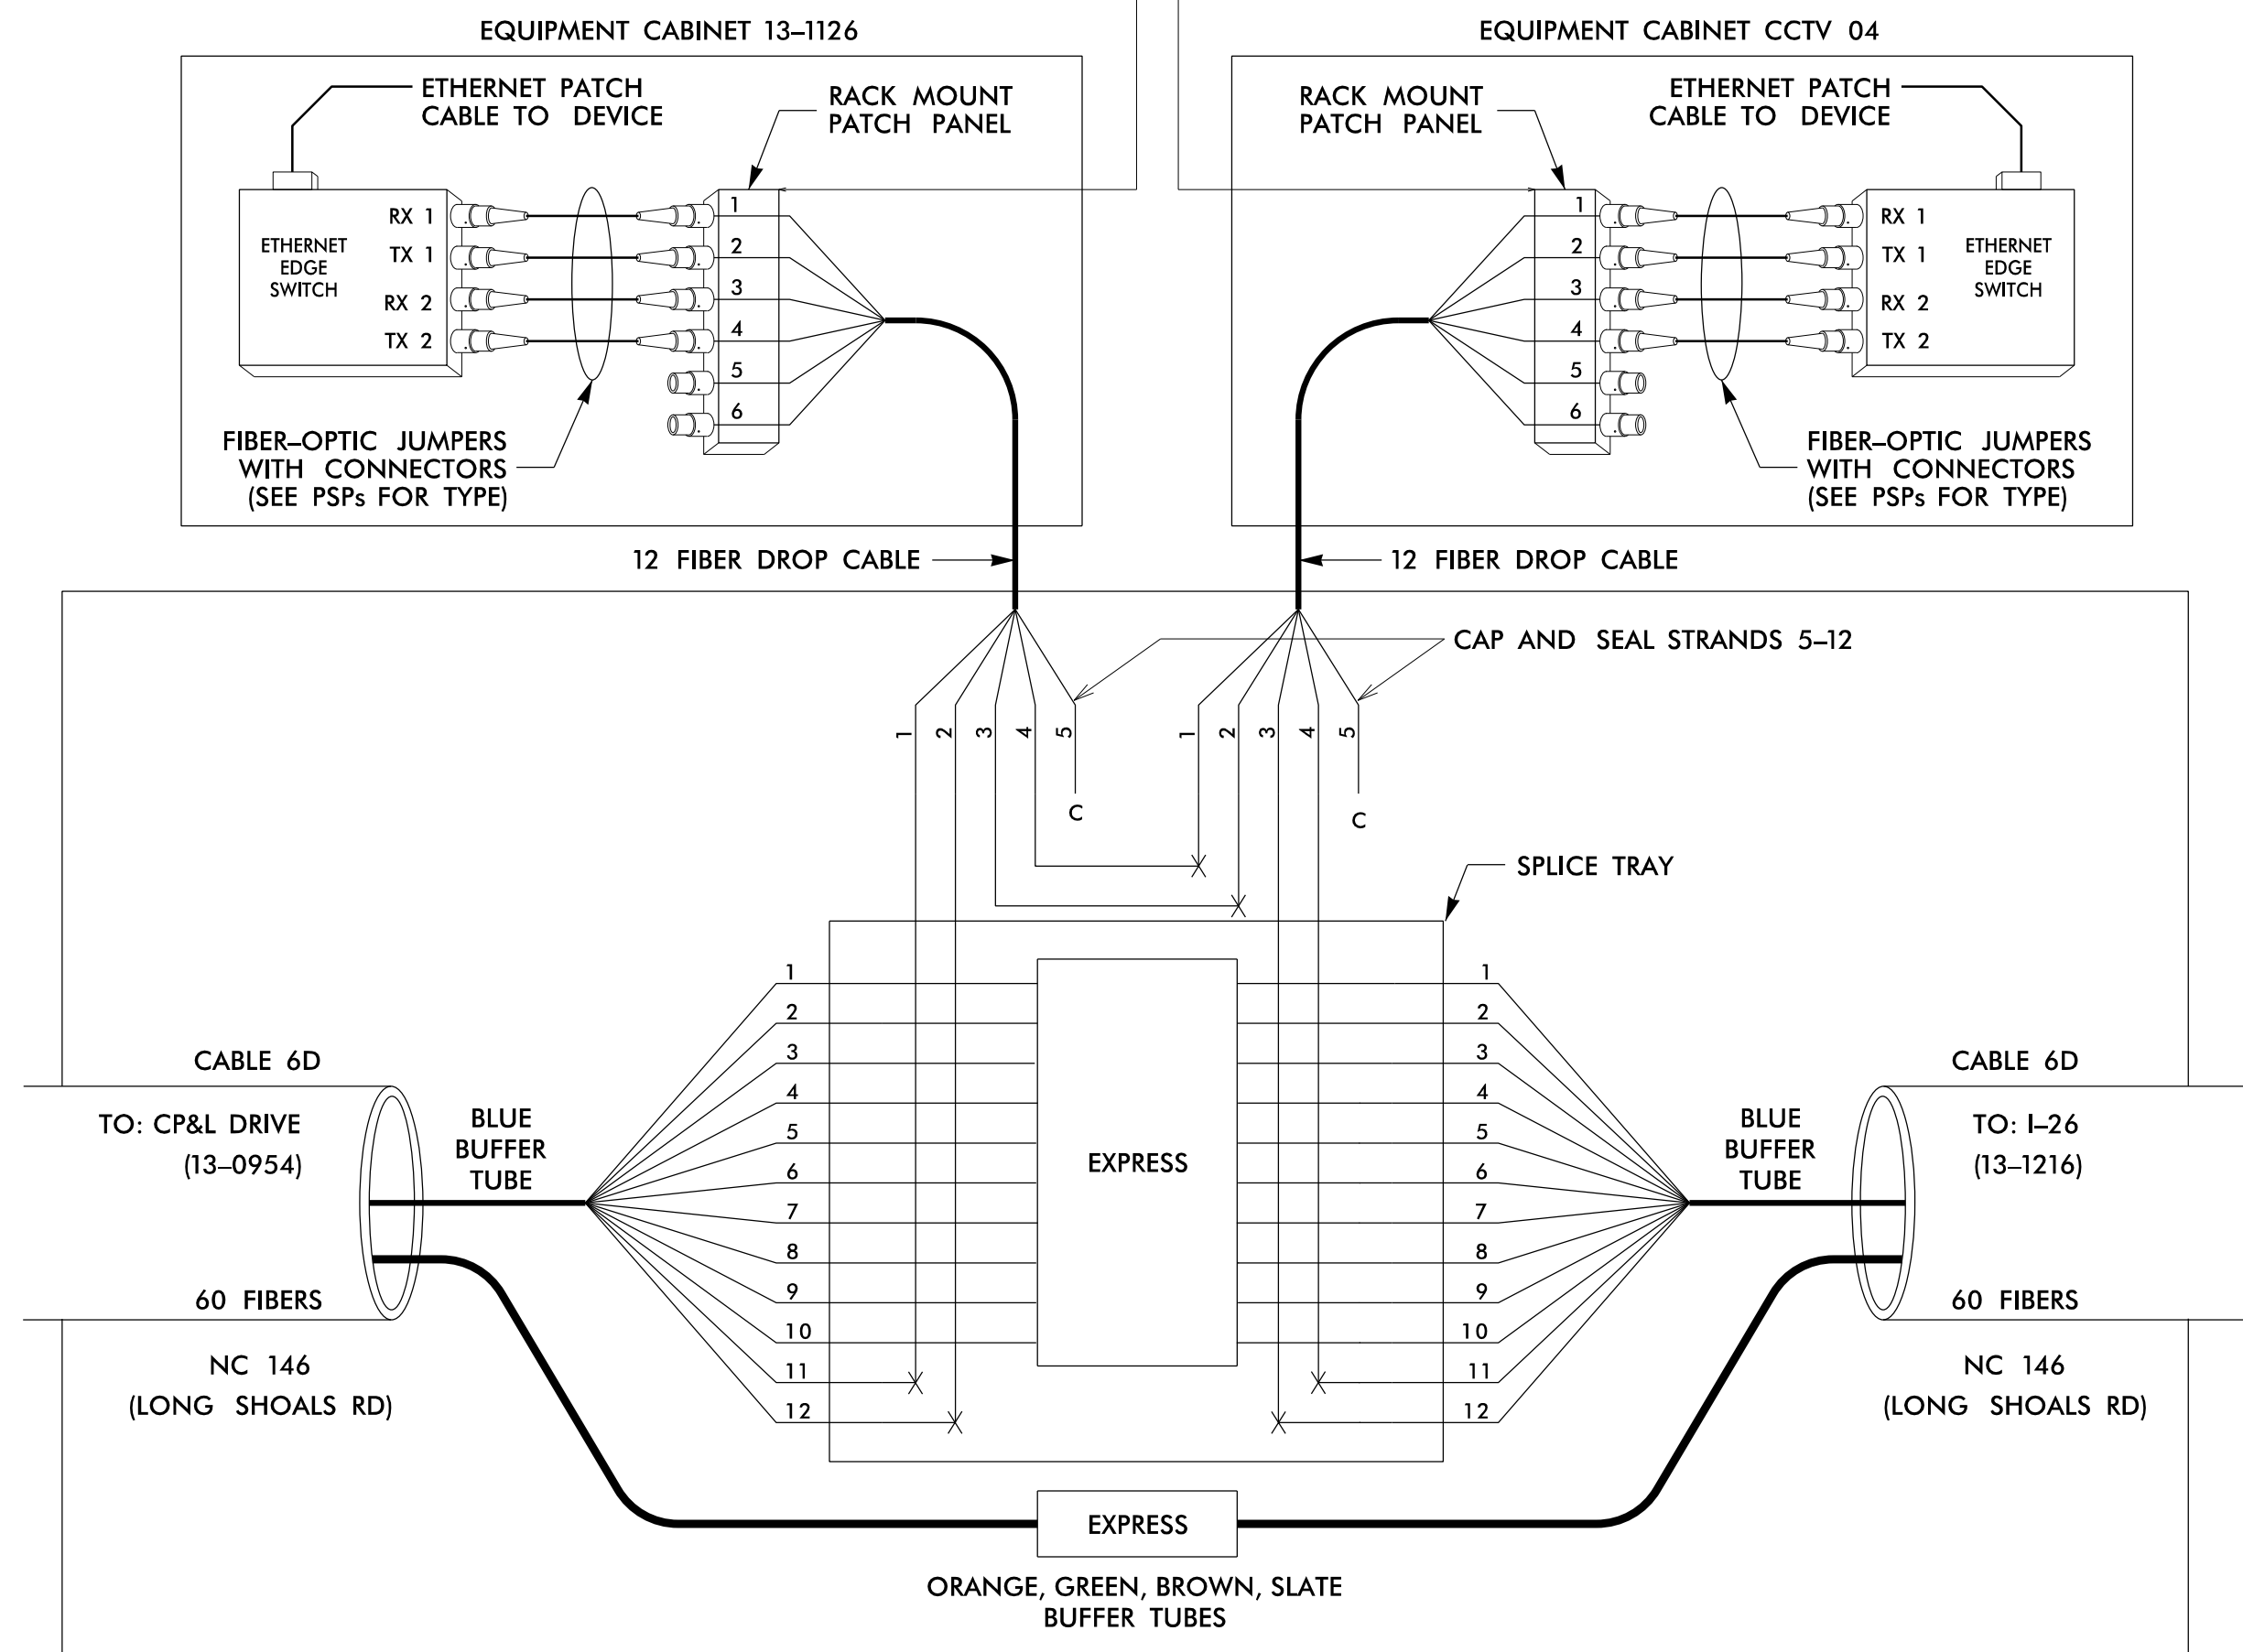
EQUIPMENT CABINET 13–1126

ETHERNET PATCH CABLE TO DEVICE

RACK MOUNT PATCH PANEL

ETHERNET EDGE SWITCH

RX 1
TX 1
RX 2
TX 2

1
2
3
4
5
6

FIBER–OPTIC JUMPERS WITH CONNECTORS (SEE PSPs FOR TYPE)

EQUIPMENT CABINET CCTV 04

RACK MOUNT PATCH PANEL

ETHERNET PATCH CABLE TO DEVICE

1
2
3
4
5
6

RX 1
TX 1
RX 2
TX 2

ETHERNET EDGE SWITCH

FIBER–OPTIC JUMPERS WITH CONNECTORS (SEE PSPs FOR TYPE)

12 FIBER DROP CABLE

12 FIBER DROP CABLE

CAP AND SEAL STRANDS 5–12

1 2 3 4 5

C

1 2 3 4 5

C

SPLICE TRAY

CABLE 6D

TO: CP&L DRIVE
(13–0954)

BLUE BUFFER TUBE

60 FIBERS

NC 146
(LONG SHOALS RD)

1
2
3
4
5
6
7
8
9
10
11
12

EXPRESS

1
2
3
4
5
6
7
8
9
10
11
12

CABLE 6D

TO: I–26
(13–1216)

BLUE BUFFER TUBE

60 FIBERS

NC 146
(LONG SHOALS RD)

EXPRESS

ORANGE, GREEN, BROWN, SLATE BUFFER TUBES